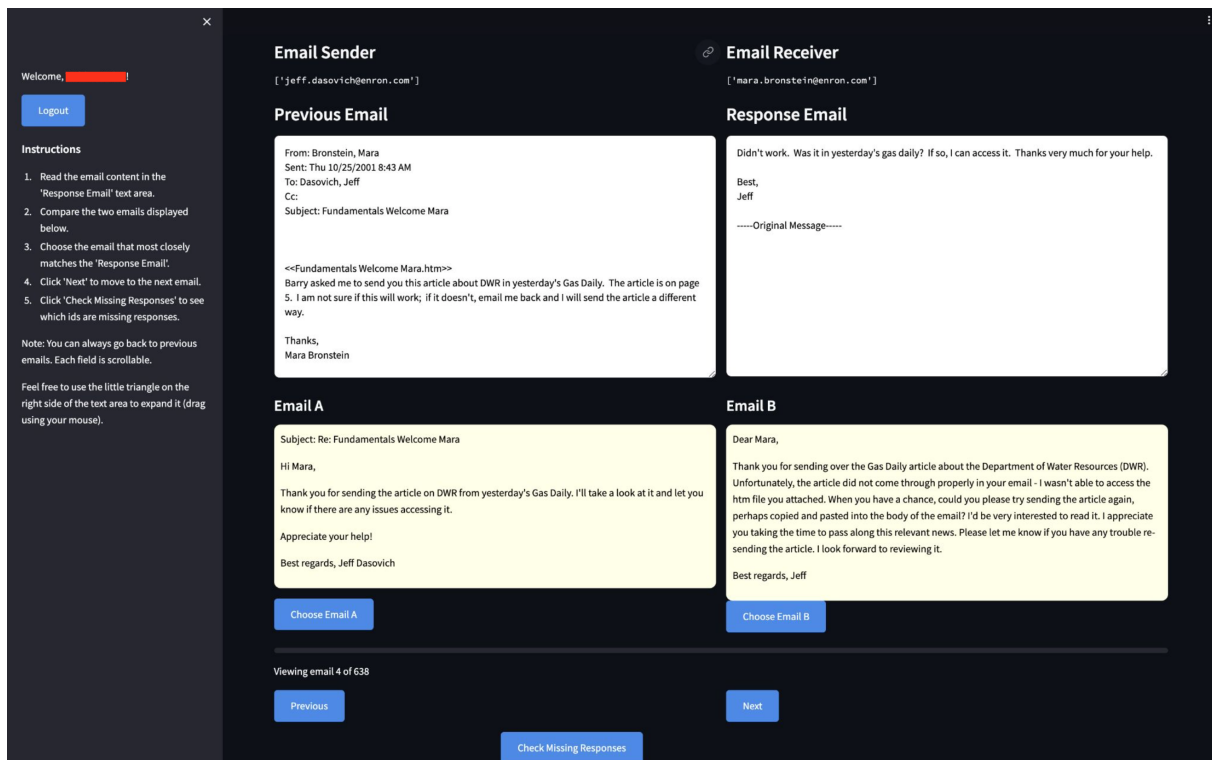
×

Welcome, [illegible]!

Logout

Instructions

1. Read the email content in the 'Response Email' text area.
2. Compare the two emails displayed below.
3. Choose the email that most closely matches the 'Response Email'.
4. Click 'Next' to move to the next email.
5. Click 'Check Missing Responses' to see which ids are missing responses.

Note: You can always go back to previous emails. Each field is scrollable.

Feel free to use the little triangle on the right side of the text area to expand it (drag using your mouse).

Email Sender

['jeff.dasovich@enron.com']

Email Receiver

['mara.bronstein@enron.com']

Previous Email

From: Bronstein, Mara
Sent: Thu 10/25/2001 8:43 AM
To: Dasovich, Jeff
Cc:
Subject: Fundamentals Welcome Mara

<<Fundamentals Welcome Mara.htm>>
Barry asked me to send you this article about DWR in yesterday's Gas Daily. The article is on page 5. I am not sure if this will work; if it doesn't, email me back and I will send the article a different way.

Thanks,
Mara Bronstein

Response Email

Didn't work. Was it in yesterday's gas daily? If so, I can access it. Thanks very much for your help.

Best,
Jeff

-----Original Message-----

Email A

Subject: Re: Fundamentals Welcome Mara

Hi Mara,

Thank you for sending the article on DWR from yesterday's Gas Daily. I'll take a look at it and let you know if there are any issues accessing it.

Appreciate your help!

Best regards, Jeff Dasovich

Choose Email A

Email B

Dear Mara,

Thank you for sending over the Gas Daily article about the Department of Water Resources (DWR). Unfortunately, the article did not come through properly in your email - I wasn't able to access the htm file you attached. When you have a chance, could you please try sending the article again, perhaps copied and pasted into the body of the email? I'd be very interested to read it. I appreciate you taking the time to pass along this relevant news. Please let me know if you have any trouble re-sending the article. I look forward to reviewing it.

Best regards, Jeff

Choose Email B

Viewing email 4 of 638

Previous

Next

Check Missing Responses